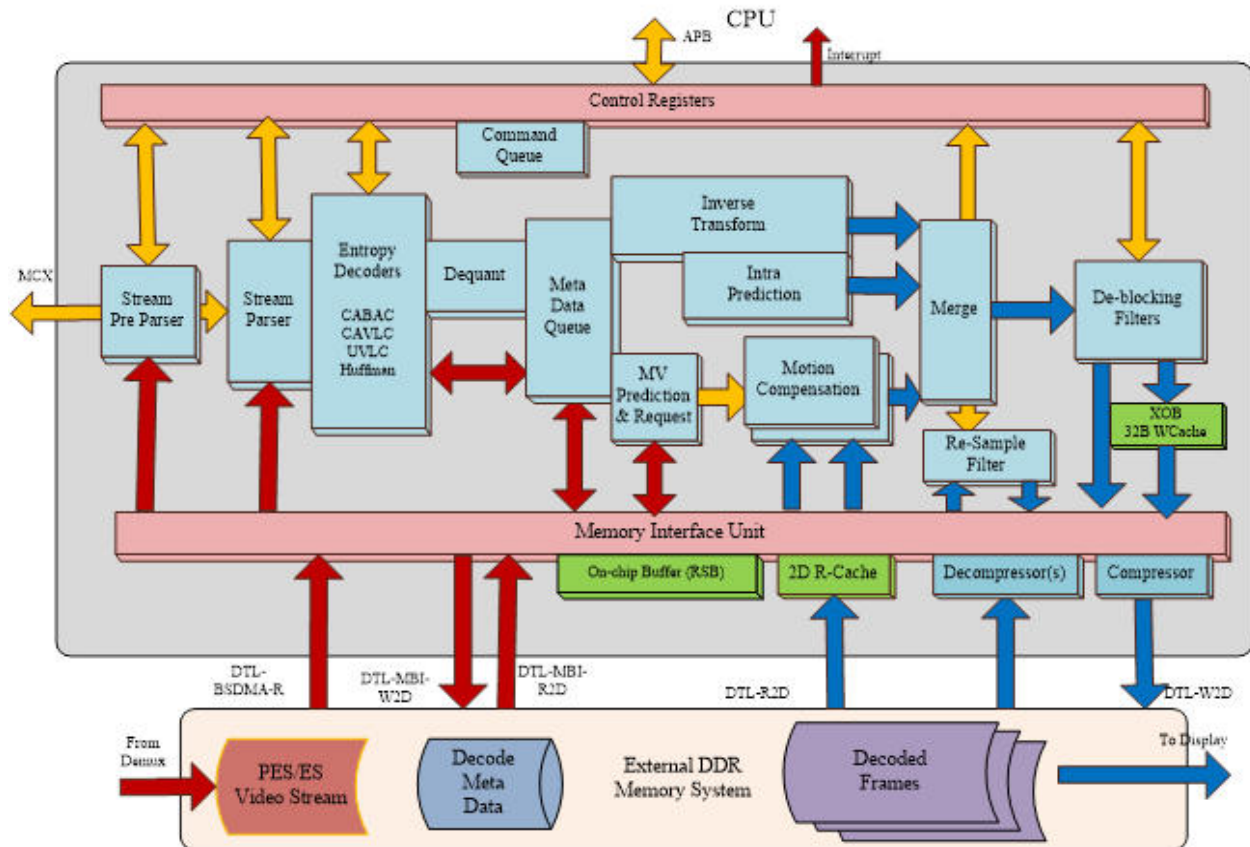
CPU
APB
Interrupt
Control Registers
Command Queue
MCX
Stream Pre Parser
Stream Parser
Entropy Decoders
CABAC
CAVLC
UVLC
Huffman
Dequant
Meta Data Queue
Inverse Transform
Intra Prediction
MV Prediction & Request
Motion Compensation
Merge
De-blocking Filters
XOB
32B WCache
Re-Sample Filter
Memory Interface Unit
On-chip Buffer (RSB)
2D R-Cache
Decompressor(s)
Compressor
DTL-BSDMA-R
DTL-MBI-W2D
DTL-MBI-R2D
DTL-R2D
DTL-W2D
From Demux
PES/ES Video Stream
Decode Meta Data
External DDR Memory System
Decoded Frames
To Display